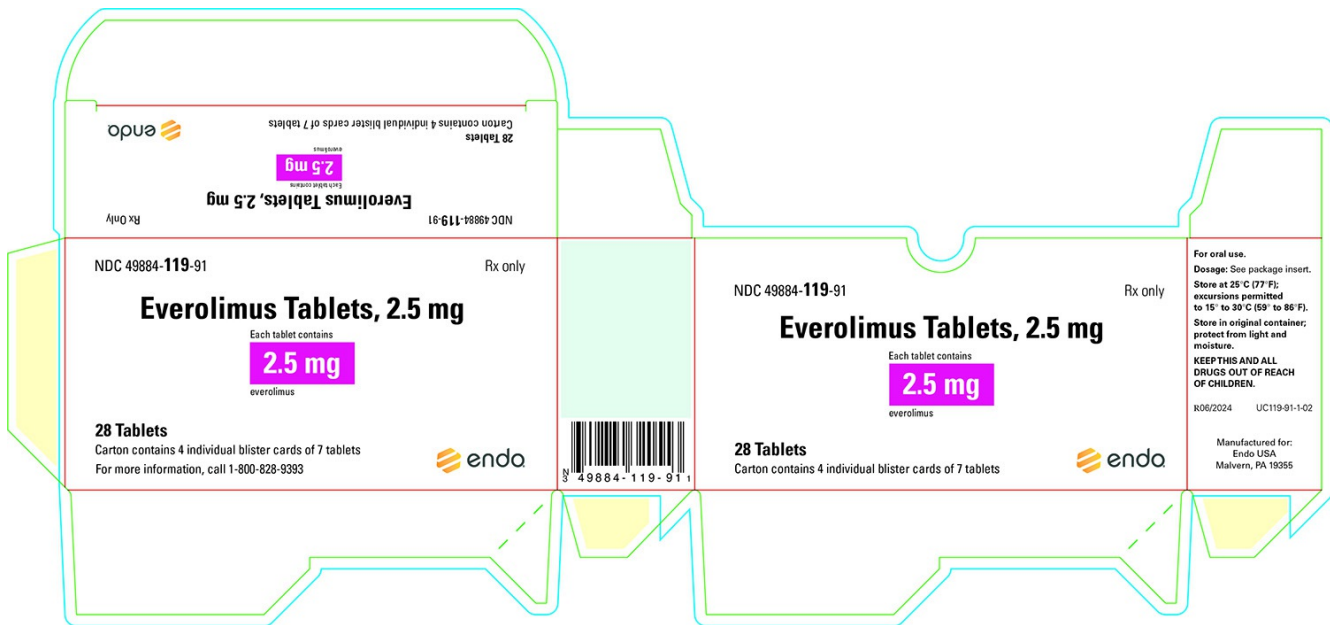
NDC 49884-119-91

Rx Only

Everolimus Tablets, 2.5 mg

Each tablet contains

2.5 mg

everolimus

28 Tablets

Carton contains 4 individual blister cards of 7 tablets

endo

NDC 49884-119-91

Rx only

Everolimus Tablets, 2.5 mg

Each tablet contains

2.5 mg

everolimus

28 Tablets

Carton contains 4 individual blister cards of 7 tablets

For more information, call 1-800-828-9393

endo

3 49884-119-91 1

NDC 49884-119-91

Rx only

Everolimus Tablets, 2.5 mg

Each tablet contains

2.5 mg

everolimus

28 Tablets

Carton contains 4 individual blister cards of 7 tablets

endo

For oral use.

Dosage: See package insert.

Store at 25°C (77°F); excursions permitted to 15° to 30°C (59° to 86°F).

Store in original container; protect from light and moisture.

KEEP THIS AND ALL DRUGS OUT OF REACH OF CHILDREN.

R06/2024 UC119-91-1-02

Manufactured for:
Endo USA
Malvern, PA 19355